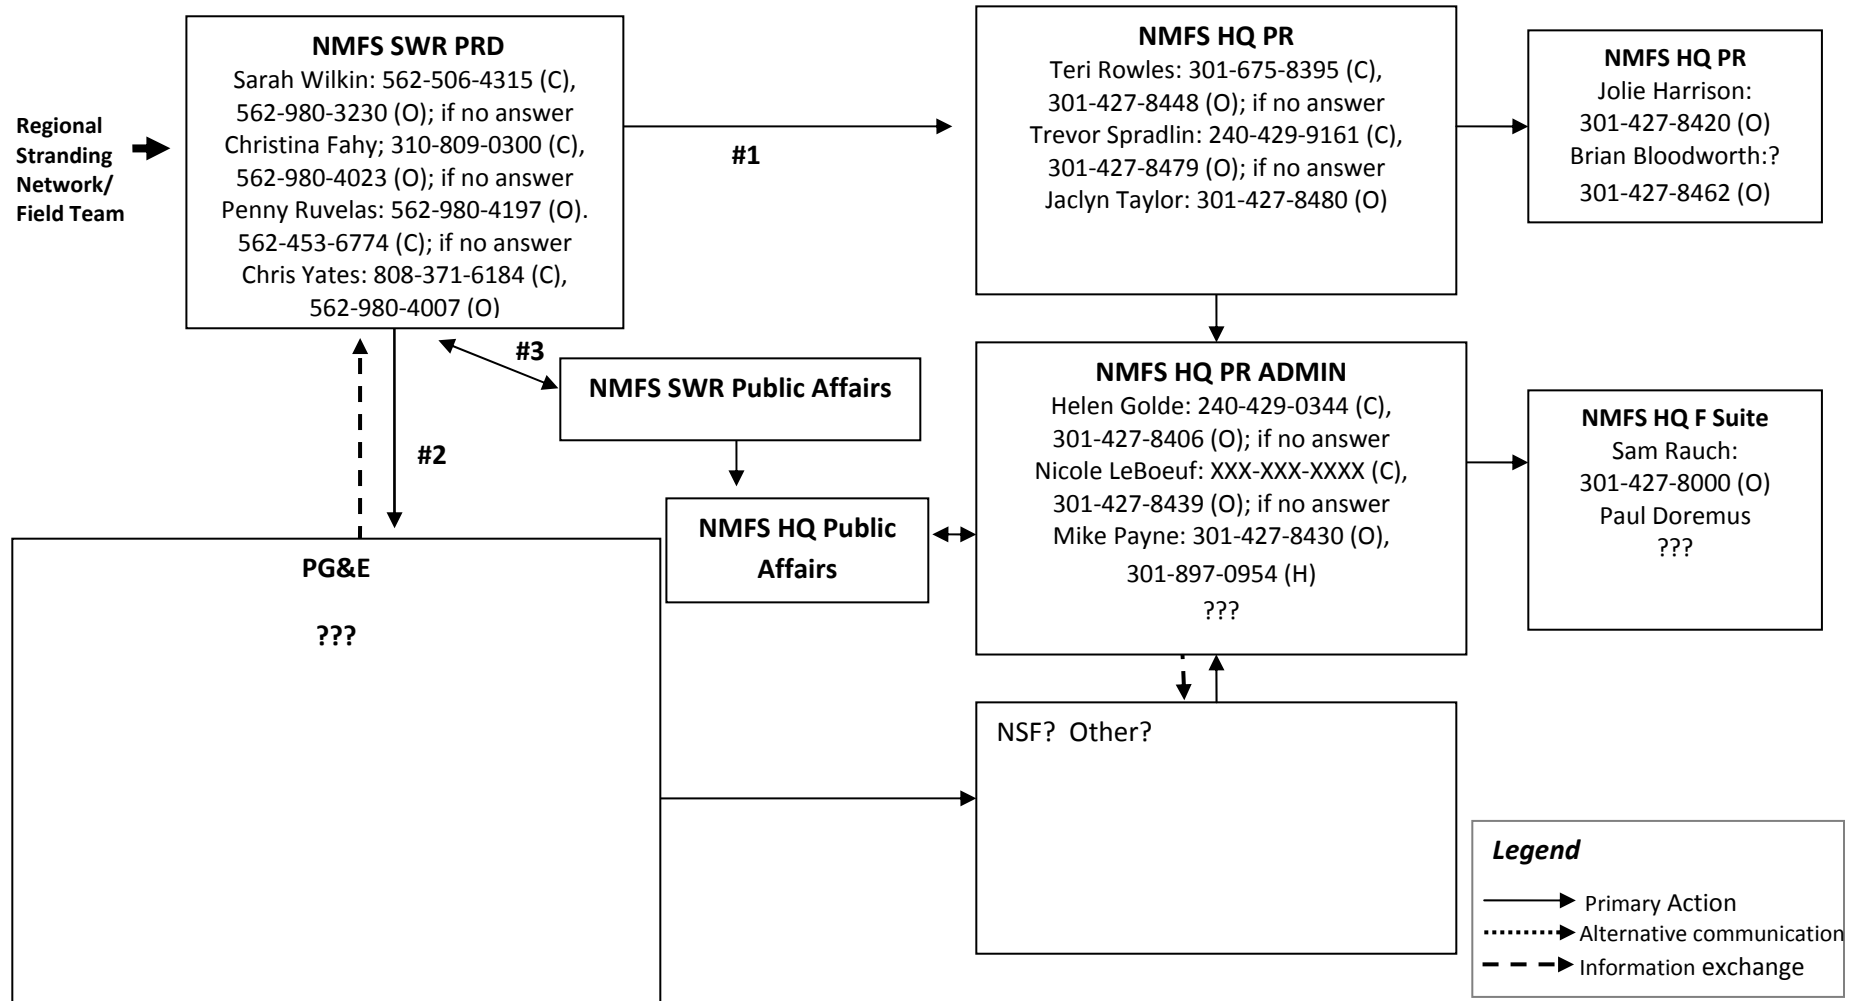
Regional Stranding Network/ Field Team

NMFS SWR PRD
Sarah Wilkin: 562-506-4315 (C), 562-980-3230 (O); if no answer Christina Fahy; 310-809-0300 (C), 562-980-4023 (O); if no answer Penny Ruvelas: 562-980-4197 (O). 562-453-6774 (C); if no answer Chris Yates: 808-371-6184 (C), 562-980-4007 (O)

#1

NMFS HQ PR
Teri Rowles: 301-675-8395 (C), 301-427-8448 (O); if no answer Trevor Spradlin: 240-429-9161 (C), 301-427-8479 (O); if no answer Jaclyn Taylor: 301-427-8480 (O)

NMFS HQ PR
Jolie Harrison: 301-427-8420 (O)
Brian Bloodworth:? 301-427-8462 (O)

#3

NMFS SWR Public Affairs

#2

NMFS HQ PR ADMIN
Helen Golde: 240-429-0344 (C), 301-427-8406 (O); if no answer Nicole LeBoeuf: XXX-XXX-XXXX (C), 301-427-8439 (O); if no answer Mike Payne: 301-427-8430 (O), 301-897-0954 (H)
???

NMFS HQ F Suite
Sam Rauch: 301-427-8000 (O)
Paul Doremus
???

NMFS HQ Public Affairs

PG&E

???

NSF? Other?

Legend
Primary Action
Alternative communication
Information exchange